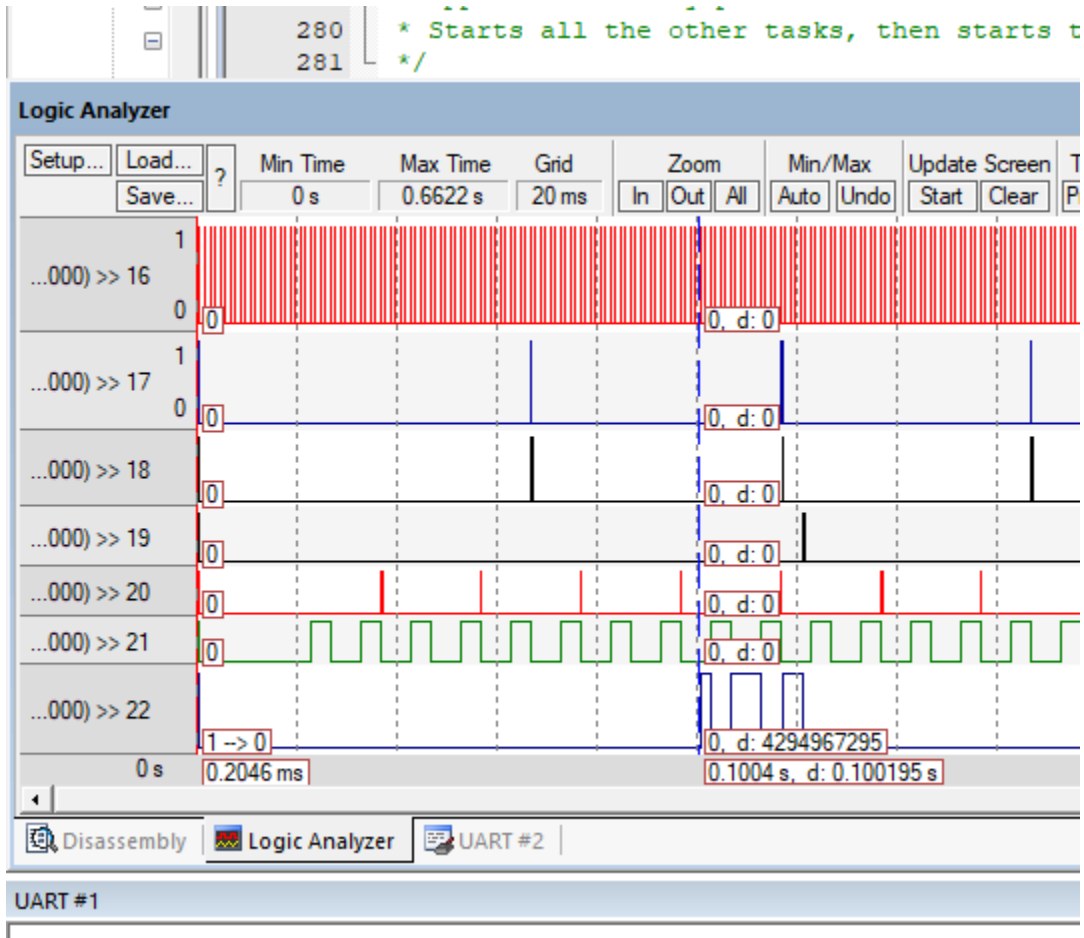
280 * Starts all the other tasks, then starts t
281 */

Logic Analyzer

Setup... Load... Save... ?
Min Time 0 s
Max Time 0.6622 s
Grid 20 ms
Zoom In Out All
Min/Max Auto Undo
Update Screen Start Clear
T P

1
...000) >> 16
0
0
0, d: 0

1
...000) >> 17
0
0
0, d: 0

...000) >> 18
0
0, d: 0

...000) >> 19
0
0, d: 0

...000) >> 20
0
0, d: 0

...000) >> 21
0
0, d: 0

...000) >> 22
1 --> 0
0, d: 4294967295

0 s
0.2046 ms
0.1004 s, d: 0.100195 s

Disassembly
Logic Analyzer
UART #2

UART #1